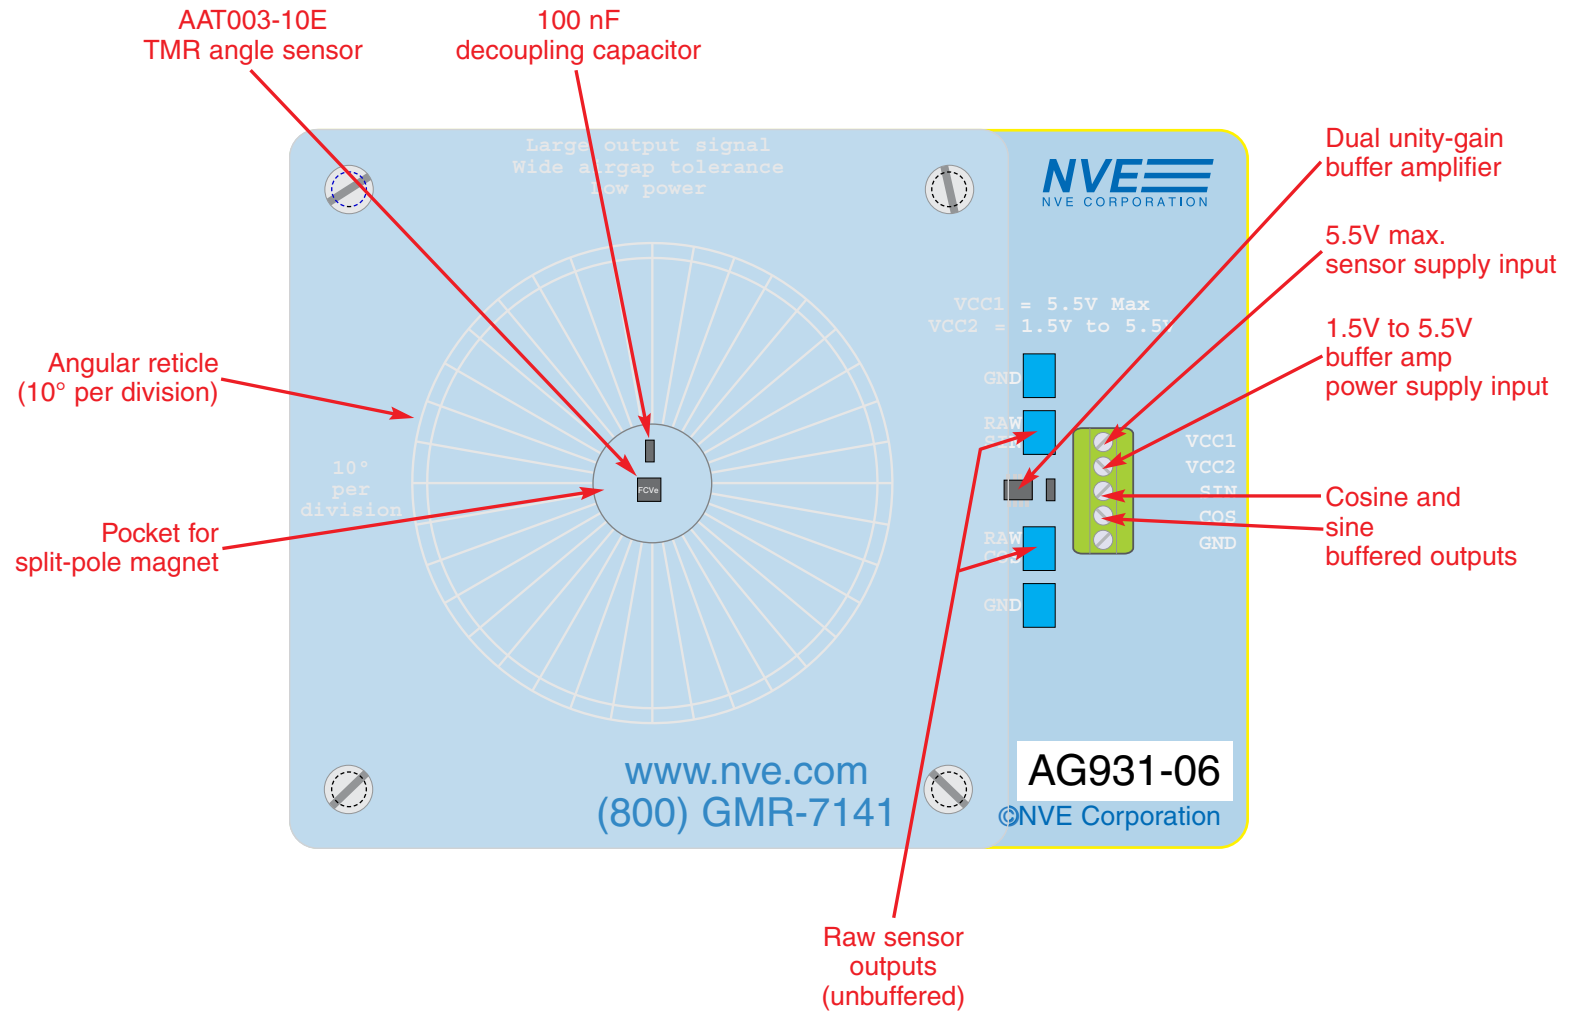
AAT003-10E
TMR angle sensor

100 nF
decoupling capacitor

Large output signal
Wide airgap tolerance
Low power

NVE
NVE CORPORATION

Dual unity-gain
buffer amplifier

5.5V max.
sensor supply input

1.5V to 5.5V
buffer amp
power supply input

VCC1 = 5.5V Max
VCC2 = 1.5V to 5.5V

Angular reticle
(10° per division)

10°
per
division

GND
RAW
SIN

FCVe

VCC1
VCC2
SIN
COS
GND

Cosine and
sine
buffered outputs

Pocket for
split-pole magnet

RAW
COS
GND

www.nve.com
(800) GMR-7141

AG931-06
©NVE Corporation

Raw sensor
outputs
(unbuffered)